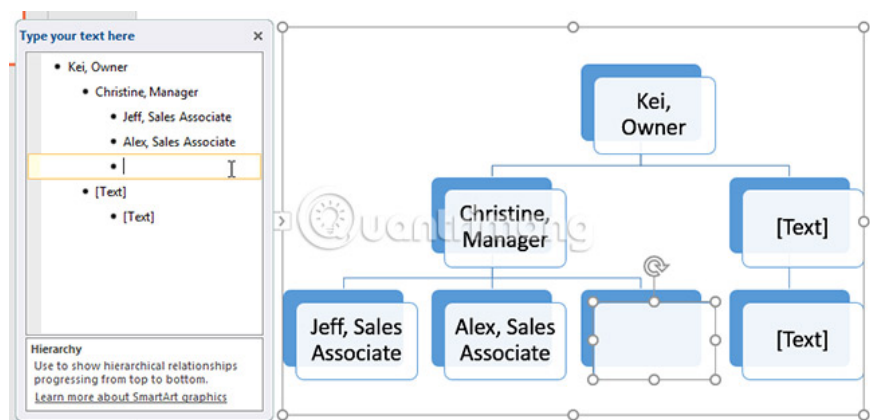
Type your text here ×

- Kei, Owner
  - Christine, Manager
    - Jeff, Sales Associate
    - Alex, Sales Associate
    -
  - [Text]
    - [Text]

Hierarchy
Use to show hierarchical relationships progressing from top to bottom.
Learn more about SmartArt graphics

Kei, Owner

Christine, Manager

[Text]

Jeff, Sales Associate

Alex, Sales Associate

[Text]

Quantrimang